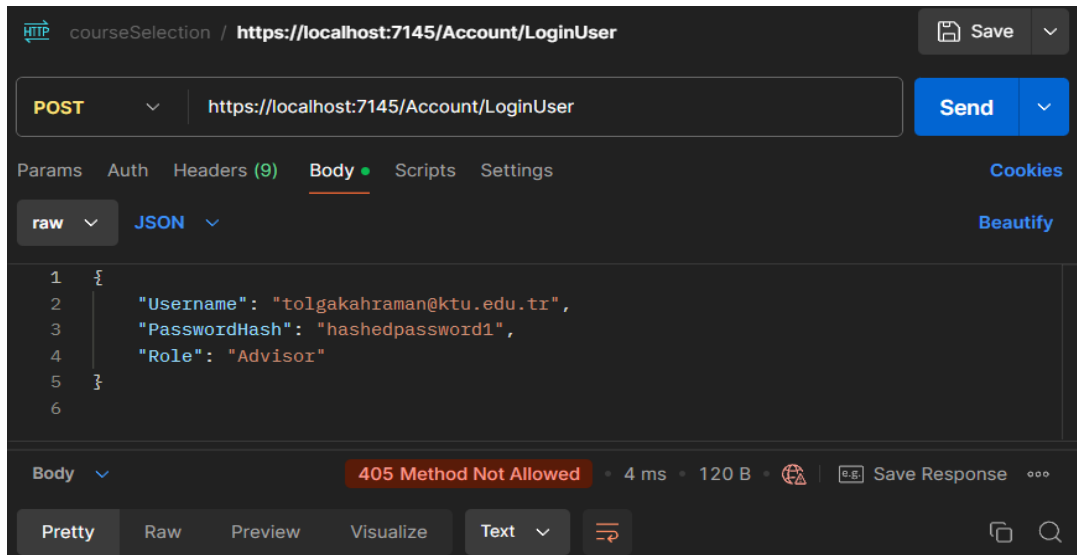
HTTP courseSelection / https://localhost:7145/Account/LoginUser

Save

POST https://localhost:7145/Account/LoginUser

Send

Params Auth Headers (9) Body • Scripts Settings

Cookies

raw JSON

Beautify

1 {
2 "Username": "tolgakahraman@ktu.edu.tr",
3 "PasswordHash": "hashedpassword1",
4 "Role": "Advisor"
5 }
6

Body

405 Method Not Allowed • 4 ms • 120 B •

e.g. Save Response ooo

Pretty Raw Preview Visualize Text